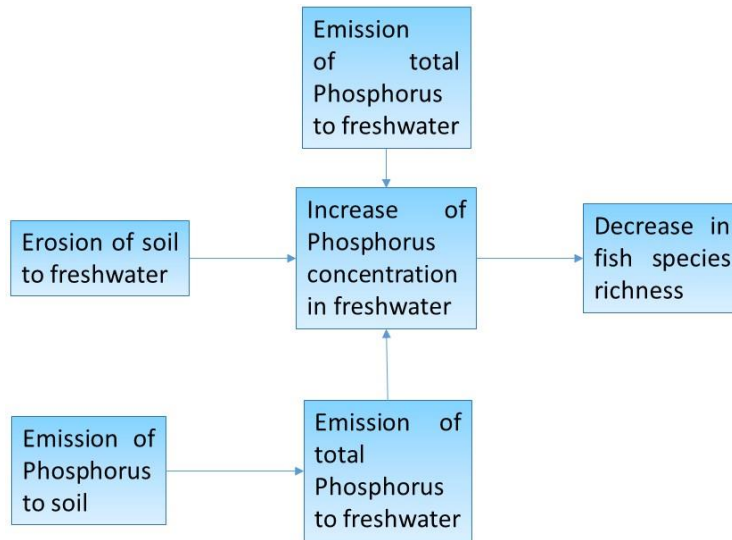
Emission of total Phosphorus to freshwater

Erosion of soil to freshwater

Increase of Phosphorus concentration in freshwater

Decrease in fish species richness

Emission of Phosphorus to soil

Emission of total Phosphorus to freshwater